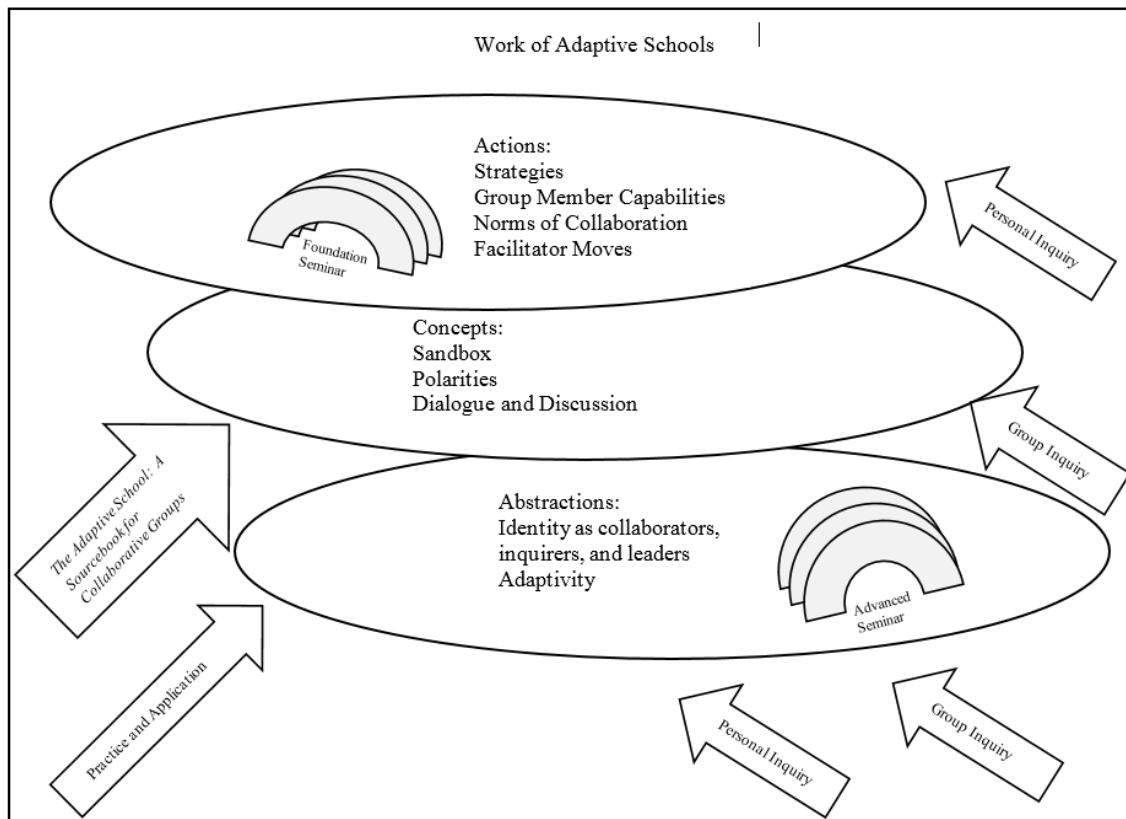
Work of Adaptive Schools

Actions:
Strategies
Group Member Capabilities
Norms of Collaboration
Facilitator Moves

Foundation Seminar

Personal Inquiry

Concepts:
Sandbox
Polarities
Dialogue and Discussion

Group Inquiry

*The Adaptive School: A Sourcebook for Collaborative Groups*

Abstractions:
Identity as collaborators, inquirers, and leaders
Adaptivity

Advanced Seminar

Practice and Application

Personal Inquiry

Group Inquiry